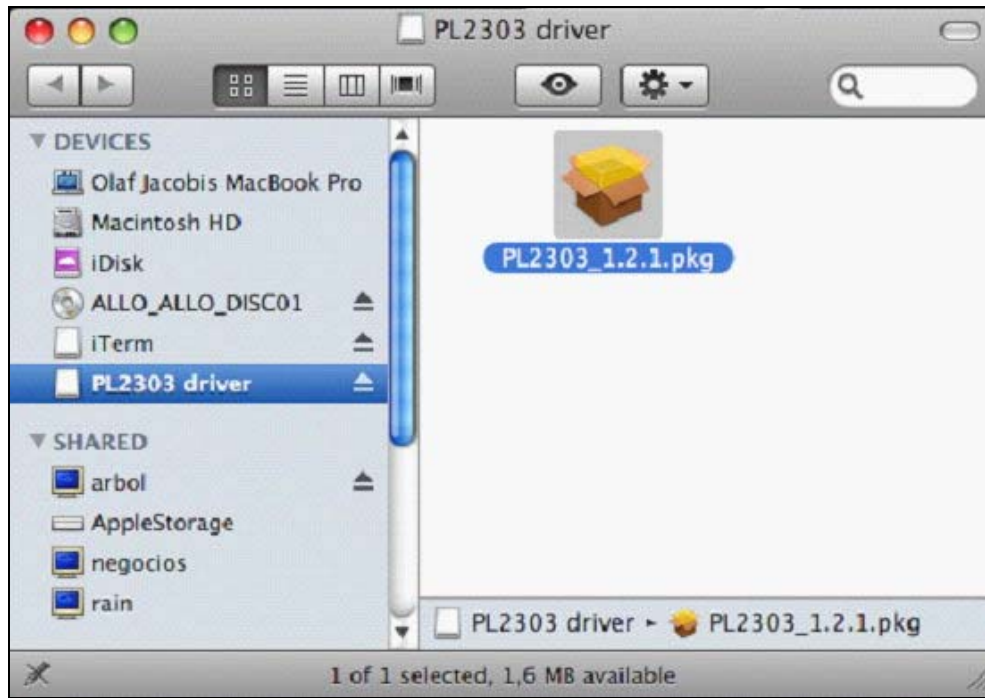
PL2303 driver

DEVICES
Olaf Jacobis MacBook Pro
Macintosh HD
iDisk
ALLO_ALLO_DISC01
iTerm
PL2303 driver

SHARED
arbol
AppleStorage
negocios
rain

PL2303_1.2.1.pkg

PL2303 driver ▸ PL2303_1.2.1.pkg

1 of 1 selected, 1,6 MB available